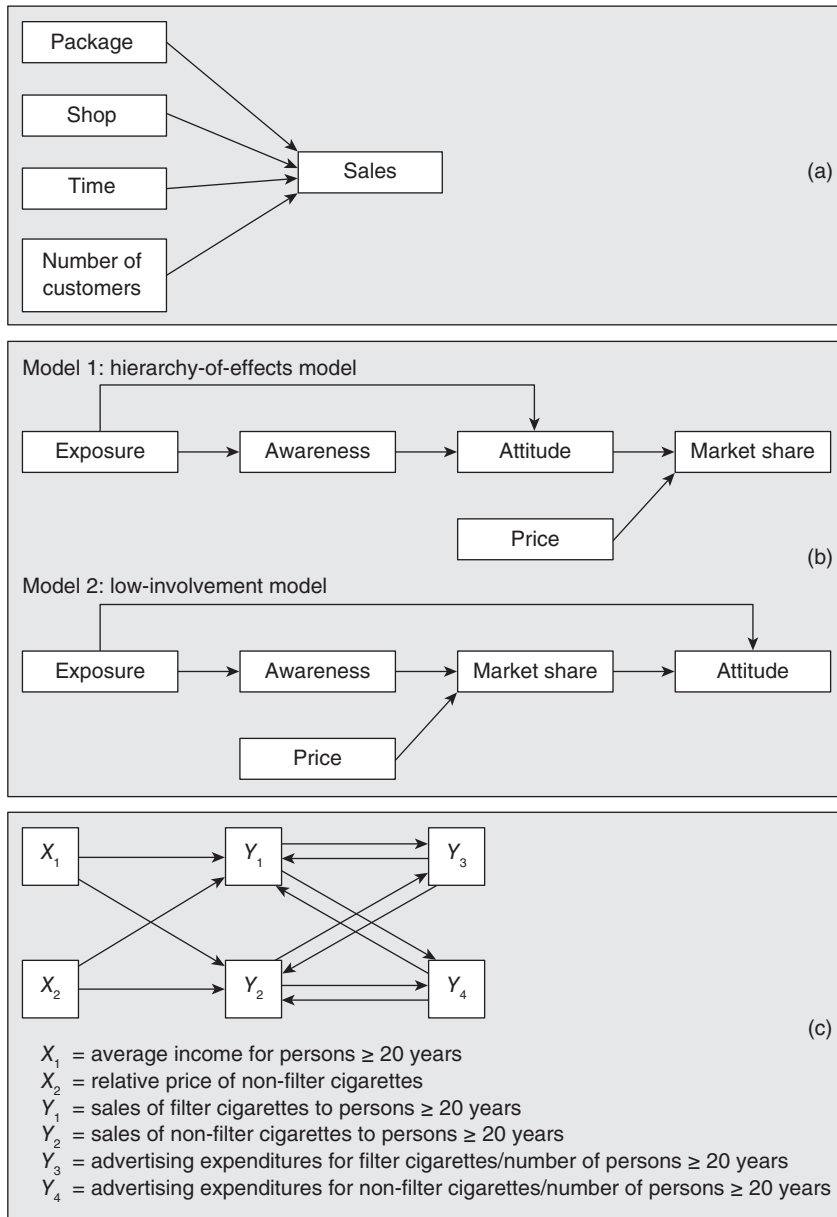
Package

Shop

Time

Number of customers

Sales

(a)

Model 1: hierarchy-of-effects model

Exposure

Awareness

Attitude

Market share

Price

(b)

Model 2: low-involvement model

Exposure

Awareness

Market share

Attitude

Price

$X_1$

$Y_1$

$Y_3$

$X_2$

$Y_2$

$Y_4$

(c)

$X_1$ = average income for persons ≥ 20 years
$X_2$ = relative price of non-filter cigarettes
$Y_1$ = sales of filter cigarettes to persons ≥ 20 years
$Y_2$ = sales of non-filter cigarettes to persons ≥ 20 years
$Y_3$ = advertising expenditures for filter cigarettes/number of persons ≥ 20 years
$Y_4$ = advertising expenditures for non-filter cigarettes/number of persons ≥ 20 years